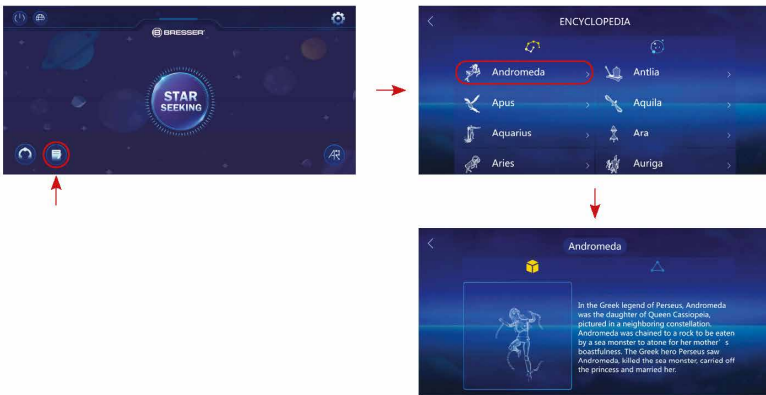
BRESSER

STAR SEEKING

AR

ENCYCLOPEDIA

Andromeda
Antlia
Apus
Aquila
Aquarius
Ara
Aries
Auriga

Andromeda

In the Greek legend of Perseus, Andromeda was the daughter of Queen Cassiopeia, pictured in a neighboring constellation. Andromeda was chained to a rock to be eaten by a sea monster to atone for her mother' s boastfulness. The Greek hero Perseus saw Andromeda, killed the sea monster, carried off the princess and married her.